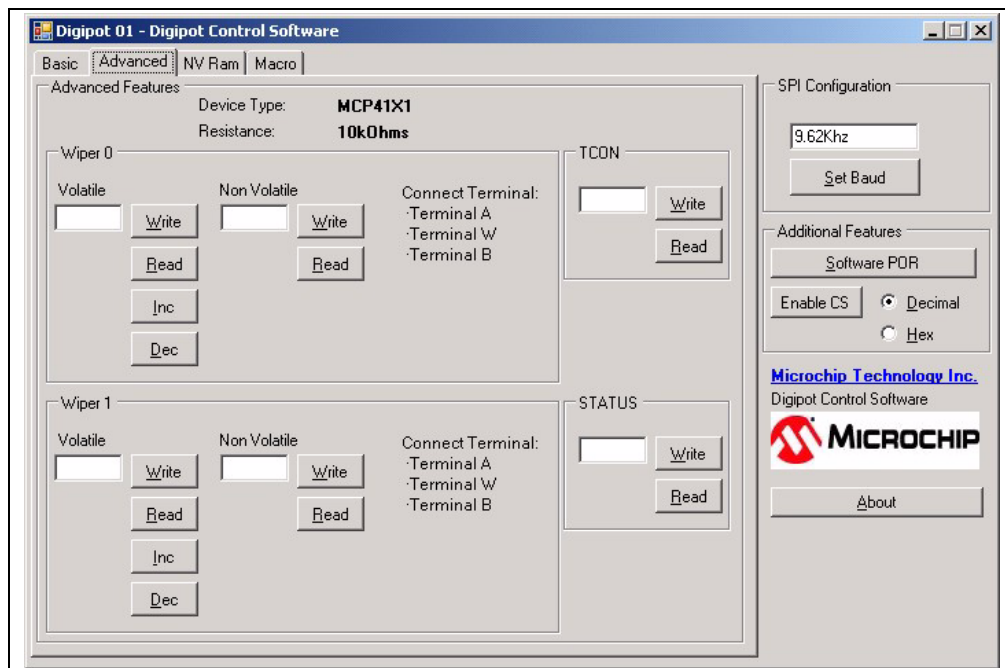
Digipot 01 - Digipot Control Software

Basic | Advanced | NV Ram | Macro

Advanced Features

Device Type: MCP41X1

Resistance: 10kOhms

Wiper 0

Volatile

Write

Read

Inc

Dec

Non Volatile

Write

Read

Connect Terminal:
·Terminal A
·Terminal W
·Terminal B

TCON

Write

Read

Wiper 1

Volatile

Write

Read

Inc

Dec

Non Volatile

Write

Read

Connect Terminal:
·Terminal A
·Terminal W
·Terminal B

STATUS

Write

Read

SPI Configuration

9.62Khz

Set Baud

Additional Features

Software POR

Enable CS

Decimal

Hex

Microchip Technology Inc.

Digipot Control Software

MICROCHIP

About